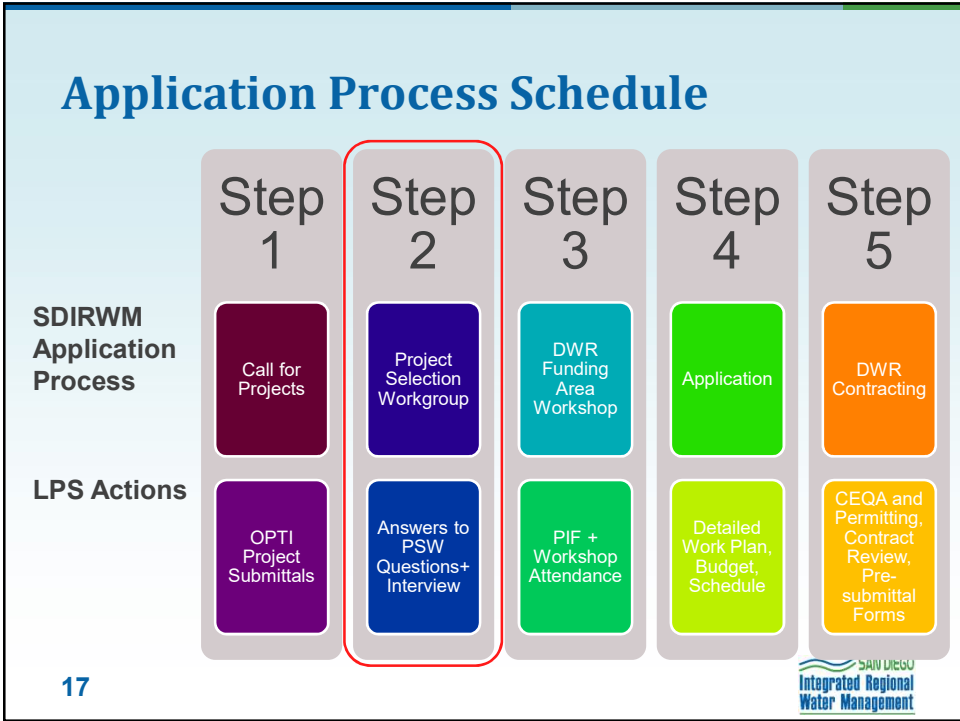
Application Process Schedule

SDIRWM Application Process

LPS Actions

Step 1

Call for Projects

OPTI Project Submittals

Step 2

Project Selection Workgroup

Answers to PSW Questions+ Interview

Step 3

DWR Funding Area Workshop

PIF + Workshop Attendance

Step 4

Application

Detailed Work Plan, Budget, Schedule

Step 5

DWR Contracting

CEQA and Permitting, Contract Review, Pre-submittal Forms

17

SAN DIEGO Integrated Regional Water Management